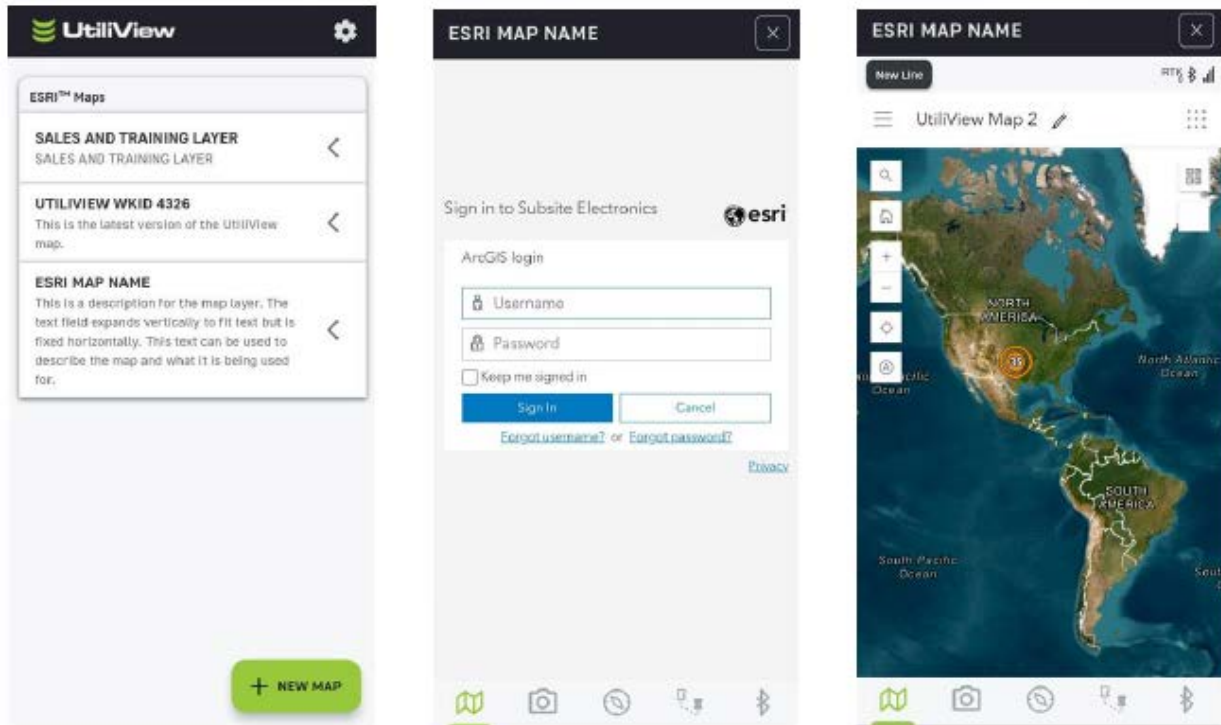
UtiliView

ESRI™ Maps

SALES AND TRAINING LAYER
SALES AND TRAINING LAYER

UTILIVIEW WKID 4326
This is the latest version of the UtiliView map.

ESRI MAP NAME
This is a description for the map layer. The text field expands vertically to fit text but is fixed horizontally. This text can be used to describe the map and what it is being used for.

+ NEW MAP

ESRI MAP NAME

Sign in to Subsite Electronics

esri

ArcGIS login

Username

Password

Keep me signed in

Sign In

Cancel

Forgot username? or Forgot password?

Privacy

ESRI MAP NAME

New Line

RTK

UtiliView Map 2

NORTH AMERICA

35

North Atlantic Ocean

Pacific Ocean

SOUTH AMERICA

South Pacific Ocean

Sout